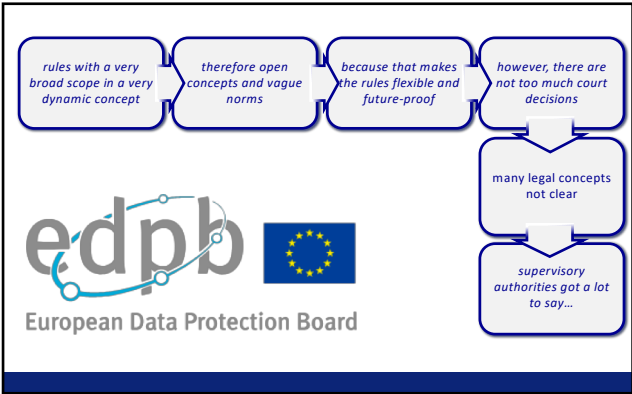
rules with a very broad scope in a very dynamic concept

therefore open concepts and vague norms

because that makes the rules flexible and future-proof

however, there are not too much court decisions

many legal concepts not clear

supervisory authorities got a lot to say…

edpb

European Data Protection Board